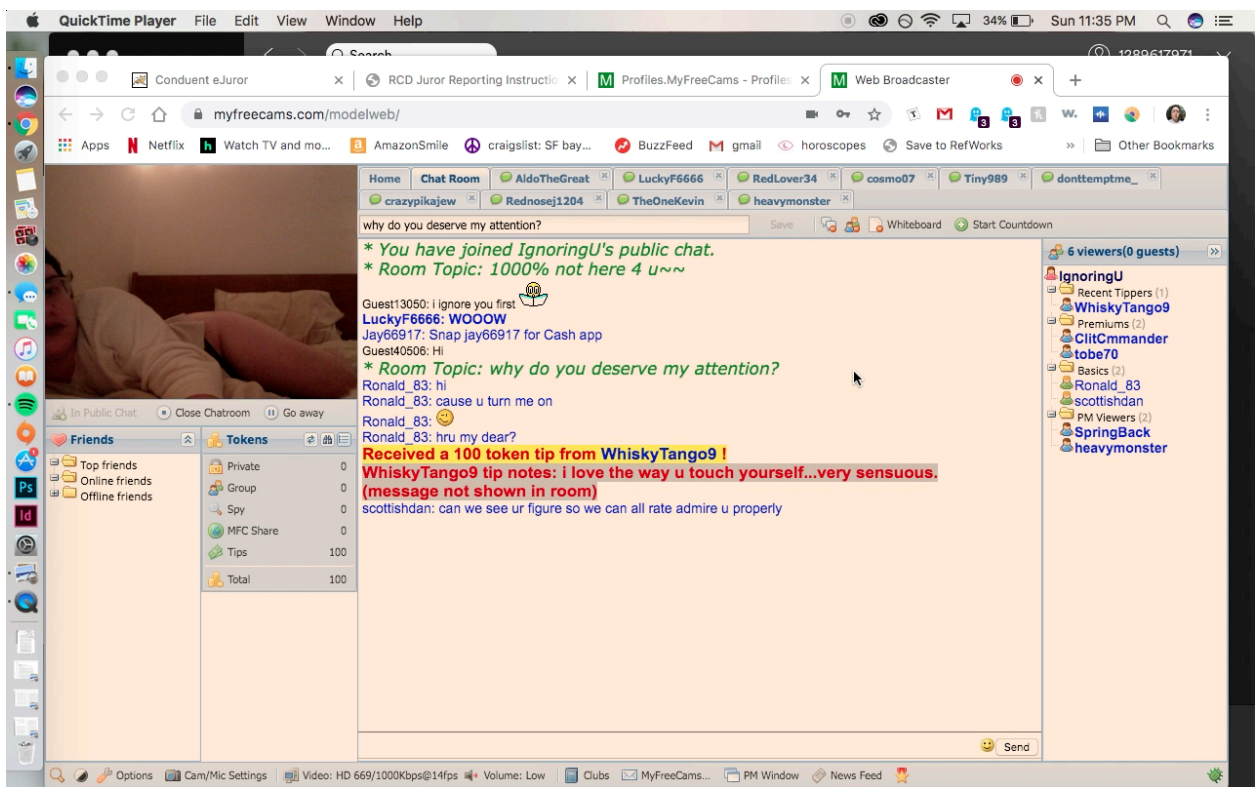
QuickTime Player File Edit View Window Help

34% Sun 11:35 PM

Q Search

1289617971

Conduent eJuror × | RCD Juror Reporting Instructio × | Profiles.MyFreeCams - Profiles × | Web Broadcaster × | +

myfreecams.com/modelweb/

Apps | Netflix | Watch TV and mo... | AmazonSmile | craigslist: SF bay... | BuzzFeed | gmail | horoscopes | Save to RefWorks | Other Bookmarks

Home | Chat Room | AldoTheGreat | LuckyF6666 | RedLover34 | cosmo07 | Tiny989 | donttemptme_ | crazypikajew | Rednosej1204 | TheOneKevin | heavymonster

why do you deserve my attention? Save | Whiteboard | Start Countdown

* You have joined IgnoringU's public chat.
* Room Topic: 1000% not here 4 u~~
Guest13050: i ignore you first
LuckyF6666: WOOOW
Jay66917: Snap jay66917 for Cash app
Guest40506: Hi
* Room Topic: why do you deserve my attention?
Ronald_83: hi
Ronald_83: cause u turn me on
Ronald_83:
Ronald_83: hru my dear?
Received a 100 token tip from WhiskyTango9 !
WhiskyTango9 tip notes: i love the way u touch yourself...very sensuous. (message not shown in room)
scottishdan: can we see ur figure so we can all rate admire u properly

6 viewers(0 guests)
IgnoringU
Recent Tippers (1)
WhiskyTango9
Premiums (2)
ClitCmmander
tobe70
Basics (2)
Ronald_83
scottishdan
PM Viewers (2)
SpringBack
heavymonster

In Public Chat | Close Chatroom | Go away

Friends
Top friends
Online friends
Offline friends

| Tokens | |
|---|---|
| Private | 0 |
| Group | 0 |
| Spy | 0 |
| MFC Share | 0 |
| Tips | 100 |
| Total | 100 |

Send

Options | Cam/Mic Settings | Video: HD 669/1000Kbps@14fps | Volume: Low | Clubs | MyFreeCams... | PM Window | News Feed